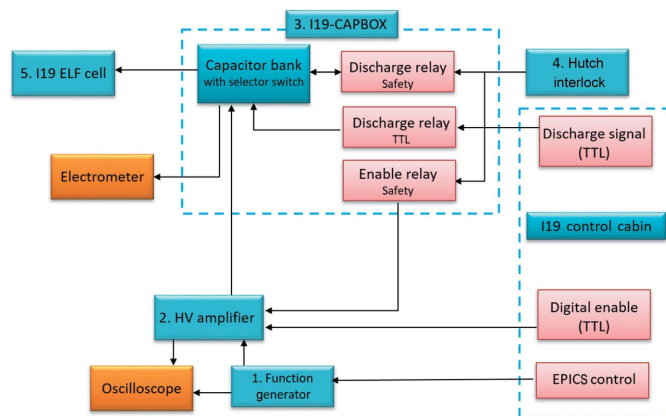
3. I19-CAPBOX

5. I19 ELF cell

Capacitor bank
with selector switch

Discharge relay
Safety

4. Hutch interlock

Discharge relay
TTL

Discharge signal
(TTL)

Electrometer

Enable relay
Safety

I19 control cabin

2. HV amplifier

Digital enable
(TTL)

Oscilloscope

1. Function generator

EPICS control